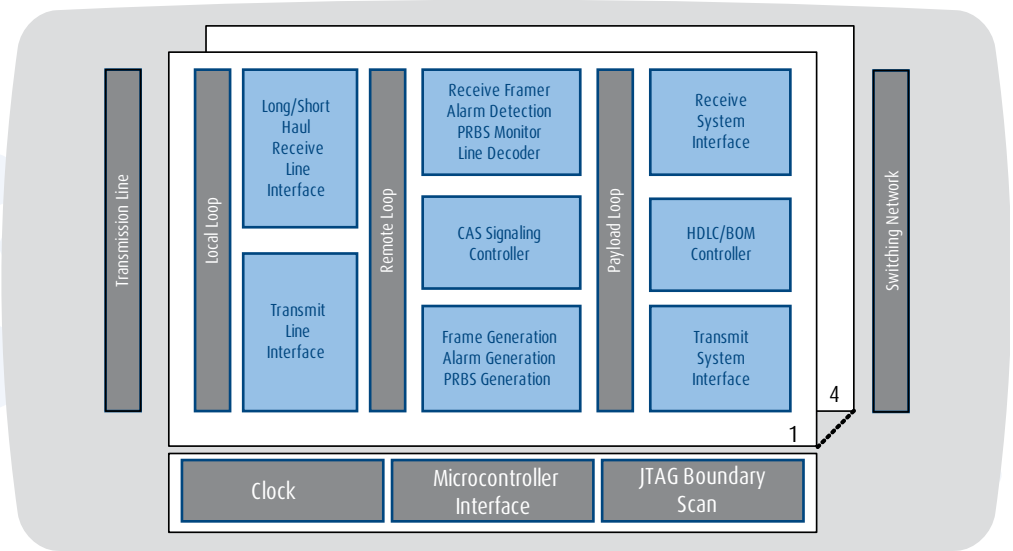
Transmission Line

Local Loop

Long/Short Haul Receive Line Interface

Transmit Line Interface

Remote Loop

Receive Framer
Alarm Detection
PRBS Monitor
Line Decoder

CAS Signaling Controller

Frame Generation
Alarm Generation
PRBS Generation

Payload Loop

Receive System Interface

HDLC/BOM Controller

Transmit System Interface

Switching Network

4

1

Clock

Microcontroller Interface

JTAG Boundary Scan